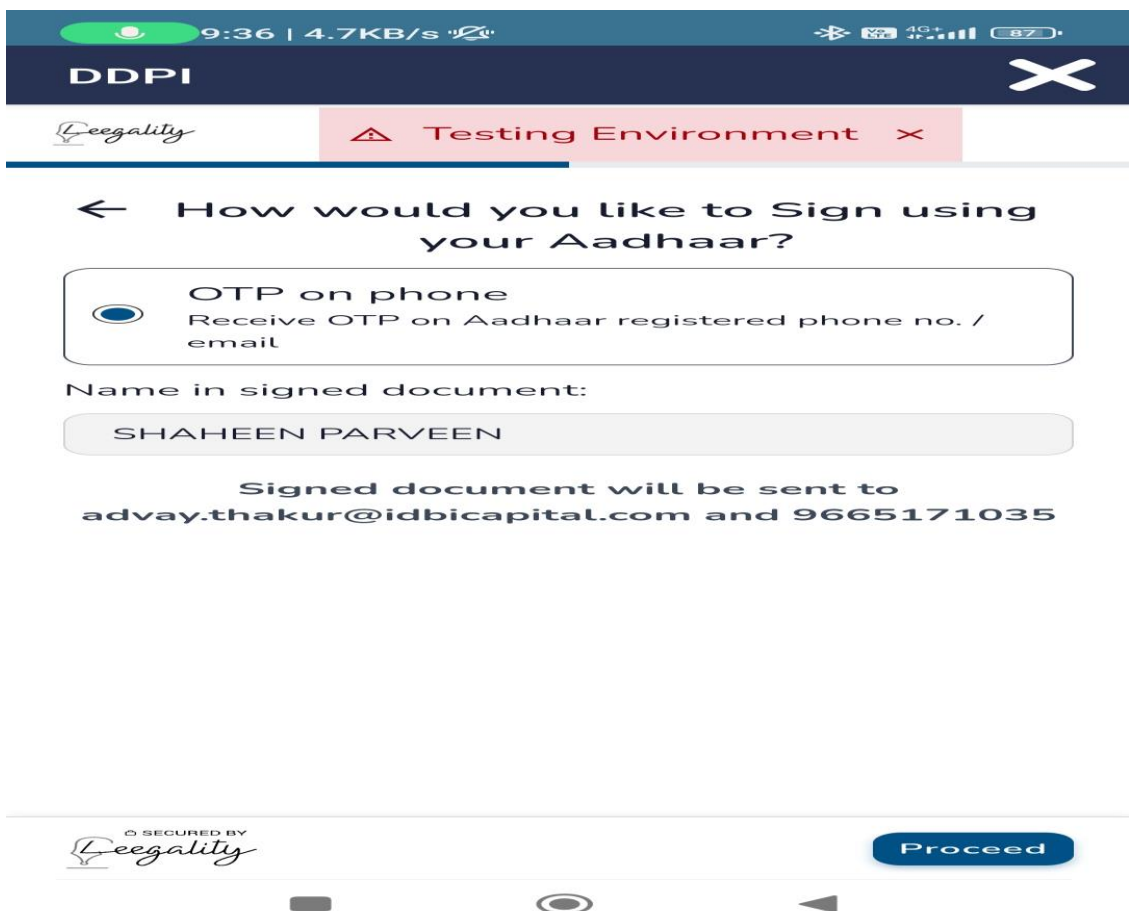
9:36 | 4.7KB/s

87

DDPI

Leegality

⚠ Testing Environment ×

← How would you like to Sign using your Aadhaar?

OTP on phone
Receive OTP on Aadhaar registered phone no. / email

Name in signed document:

SHAHEEN PARVEEN

Signed document will be sent to advay.thakur@idbicapital.com and 9665171035

SECURED BY
Leegality

Proceed